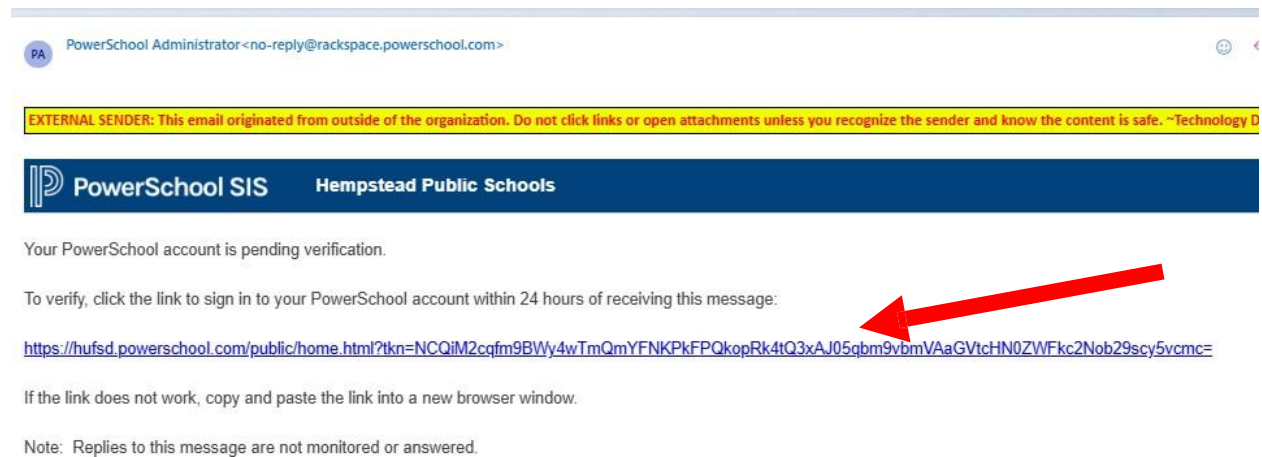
PA

PowerSchool Administrator<no-reply@rackspace.powerschool.com>

EXTERNAL SENDER: This email originated from outside of the organization. Do not click links or open attachments unless you recognize the sender and know the content is safe. ~Technology D

PowerSchool SIS Hempstead Public Schools

Your PowerSchool account is pending verification.

To verify, click the link to sign in to your PowerSchool account within 24 hours of receiving this message:

https://hufsd.powerschool.com/public/home.html?tkn=NCQiM2cqfm9BWy4wTmQmYFNKPkFPQkopRk4tQ3xAJ05qbm9vbmVAaGVtcHN0ZWFkc2Nob29scy5vcmc=

If the link does not work, copy and paste the link into a new browser window.

Note: Replies to this message are not monitored or answered.